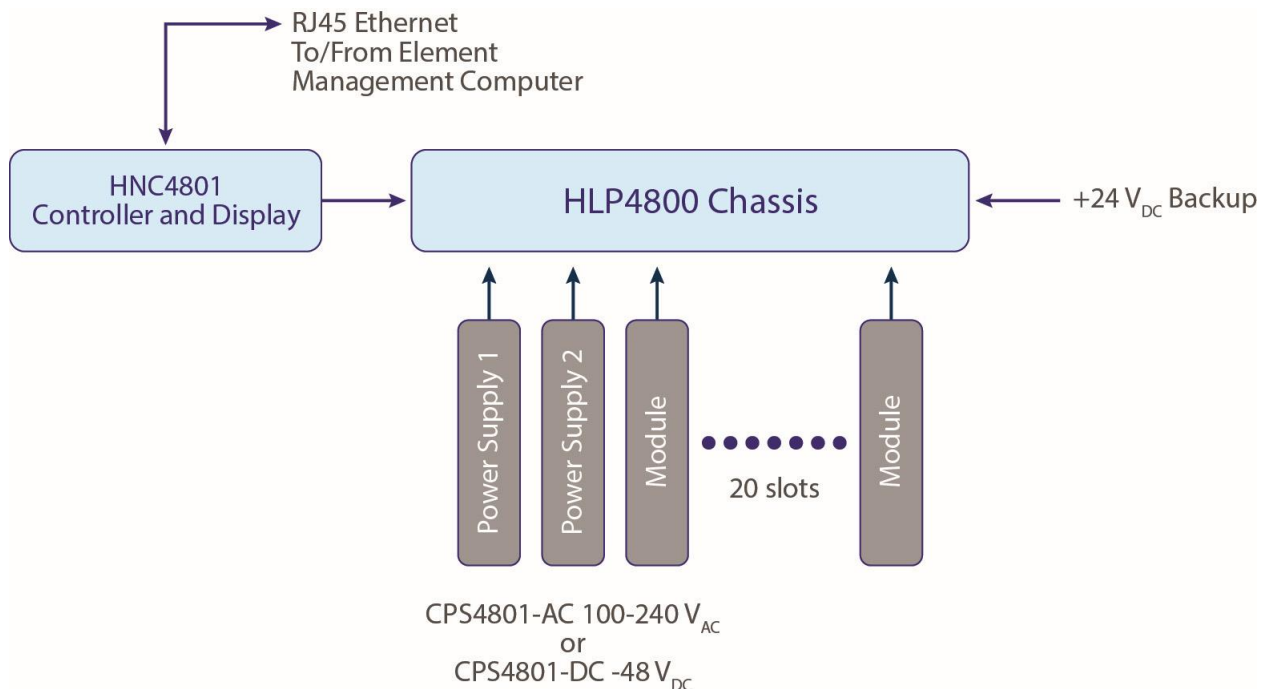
RJ45 Ethernet
To/From Element
Management Computer

HNC4801
Controller and Display

HLP4800 Chassis

+24 $V_{DC}$ Backup

Power Supply 1

Power Supply 2

Module

20 slots

Module

CPS4801-AC 100-240 $V_{AC}$
or
CPS4801-DC -48 $V_{DC}$